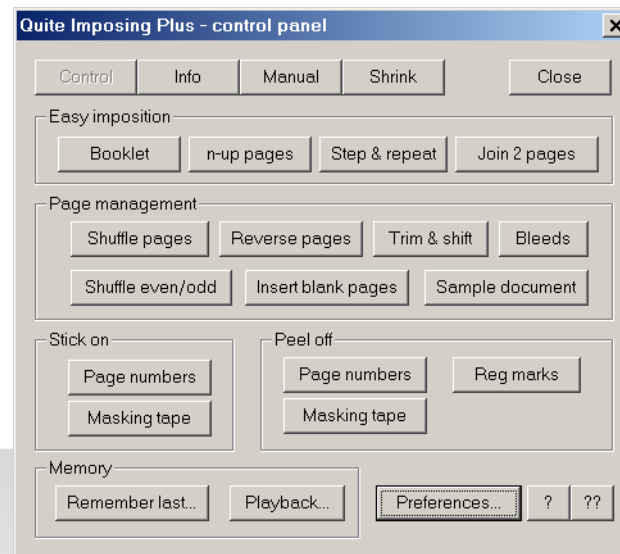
Quite Imposing Plus - control panel

Control | Info | Manual | Shrink | Close

Easy imposition
Booklet | n-up pages | Step & repeat | Join 2 pages

Page management
Shuffle pages | Reverse pages | Trim & shift | Bleeds
Shuffle even/odd | Insert blank pages | Sample document

Stick on
Page numbers
Masking tape

Peel off
Page numbers | Reg marks
Masking tape

Memory
Remember last... | Playback...

Preferences... | ? | ??